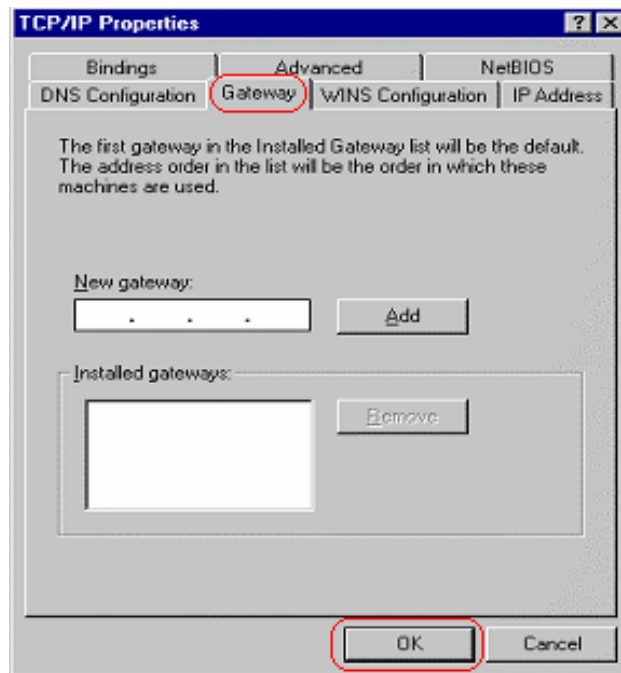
TCP/IP Properties ? X

Bindings | Advanced | NetBIOS
DNS Configuration | Gateway | WINS Configuration | IP Address

The first gateway in the Installed Gateway list will be the default. The address order in the list will be the order in which these machines are used.

New gateway:

. . .

Add

Installed gateways:

Remove

OK Cancel